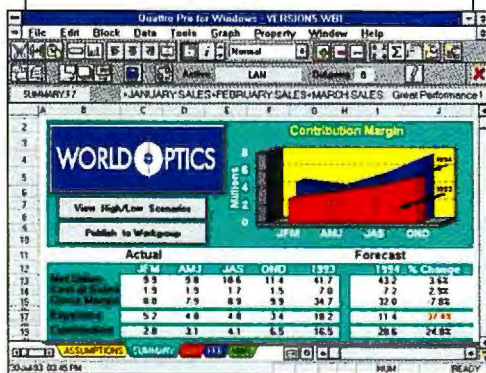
Quattro Pro for Windows - VERSIONS.WB1

File Edit Block Data Tools Graph Property Window Help

Normal

Action LAN Delivery 8

SUMMARY:F7 +JANUARY SALES+FEBRUARY SALES+MARCH SALES Great Performance!

A B C D E F G H I J

WORLD OPTICS

Contribution Margin

Millions

8 6 4 2 0

1994 1993

JFM AMJ JAS OND

View High/Low Scenarios

Publish to Workgroup

Actual Forecast

| | JFM | AMJ | JAS | OND | 1993 | 1994 | % Change |
|---|---|---|---|---|---|---|---|
| Net Sales | 9.3 | 9.8 | 10.6 | 11.4 | 41.7 | 43.2 | 3.6% |
| Cost of Sales | 1.5 | 1.9 | 1.7 | 1.5 | 7.0 | 7.2 | 2.9% |
| Gross Margin | 8.0 | 7.9 | 8.9 | 9.9 | 34.7 | 32.0 | -7.8% |
| Expenses | 5.2 | 4.8 | 4.8 | 3.4 | 18.2 | 11.4 | -37.4% |
| Contribution | 2.8 | 3.1 | 4.1 | 6.5 | 16.5 | 20.6 | 24.8% |

ASSUMPTIONS SUMMARY

20-Jul-93 03:45 PM NUM READY